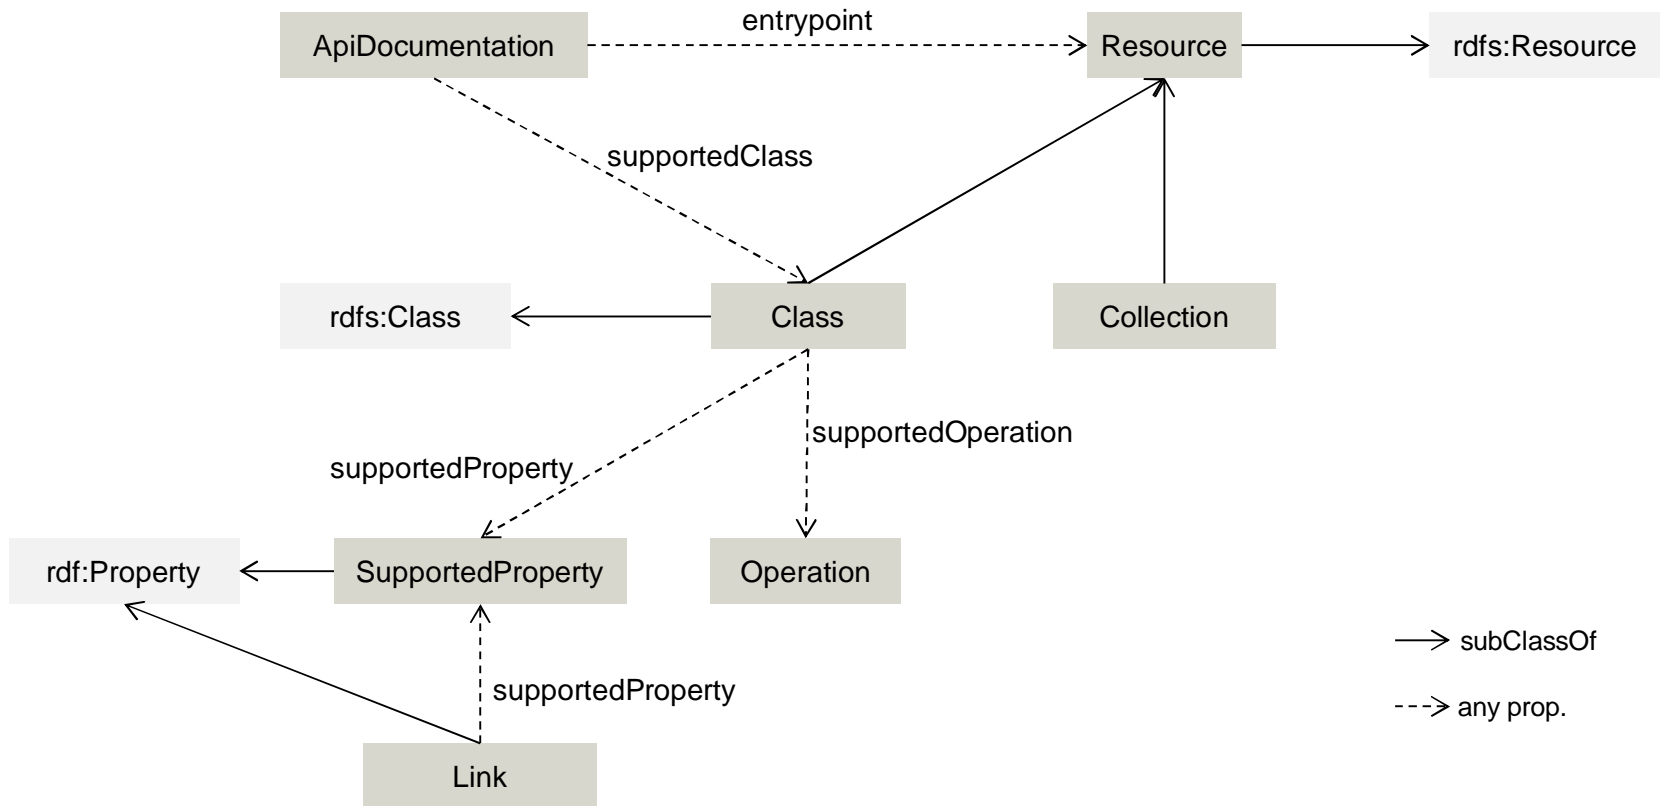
ApiDocumentation
entrypoint
Resource
rdfs:Resource

supportedClass

rdfs:Class
Class
Collection

supportedOperation
supportedProperty

rdf:Property
SupportedProperty
Operation

subClassOf

supportedProperty

any prop.

Link